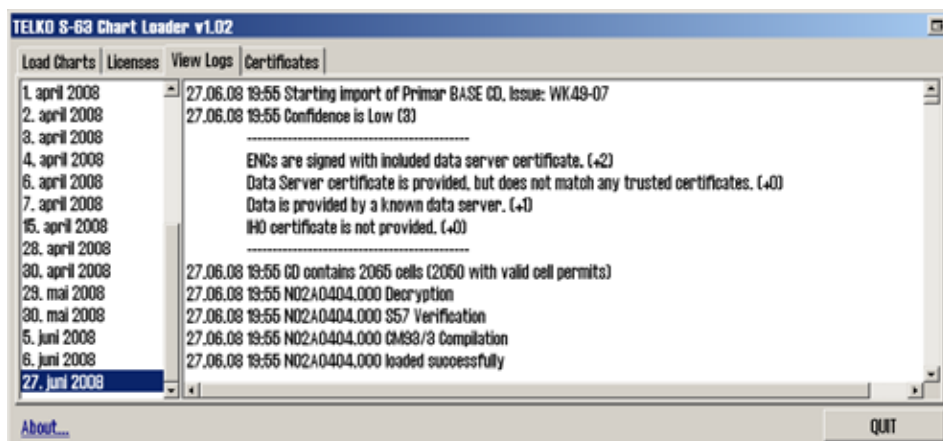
TELKO S-63 Chart Loader v1.02

Load Charts | Licenses | View Logs | Certificates

1. april 2008
2. april 2008
3. april 2008
4. april 2008
6. april 2008
7. april 2008
15. april 2008
28. april 2008
30. april 2008
29. mai 2008
30. mai 2008
5. juni 2008
6. juni 2008
27. juni 2008

27.06.08 19:55 Starting import of Primar BASE CD, Issue: WK49-07
27.06.08 19:55 Confidence is Low (3)
--------------------------------------------
ENCs are signed with included data server certificate. (+2)
Data Server certificate is provided, but does not match any trusted certificates. (+0)
Data is provided by a known data server. (+1)
IHO certificate is not provided. (+0)
--------------------------------------------
27.06.08 19:55 CD contains 2065 cells (2050 with valid cell permits)
27.06.08 19:55 N02A0404.000 Decryption
27.06.08 19:55 N02A0404.000 S57 Verification
27.06.08 19:55 N02A0404.000 CM93/3 Compilation
27.06.08 19:55 N02A0404.000 loaded successfully

About...

QUIT